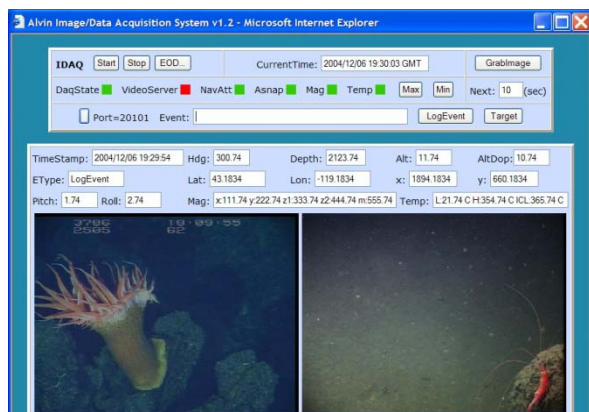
Alvin Image/Data Acquisition System v1.2 - Microsoft Internet Explorer

IDAQ Start Stop EOD... CurrentTime: 2004/12/06 19:30:03 GMT GrabImage

DaqState VideoServer NavAtt Asnap Mag Temp Max Min Next: 10 (sec)

Port=20101 Event: LogEvent Target

TimeStamp: 2004/12/06 19:29:54 Hdg: 300.74 Depth: 2123.74 Alt: 11.74 AltDop: 10.74

EType: LogEvent Lat: 43.1834 Lon: -119.1834 x: 1894.1834 y: 660.1834

Pitch: 1.74 Roll: 2.74 Mag: x:111.74 y:222.74 z1:333.74 z2:444.74 m:555.74 Temp: L:21.74 C H:354.74 C ICL:365.74 C

3786 19:09:55
2585 62